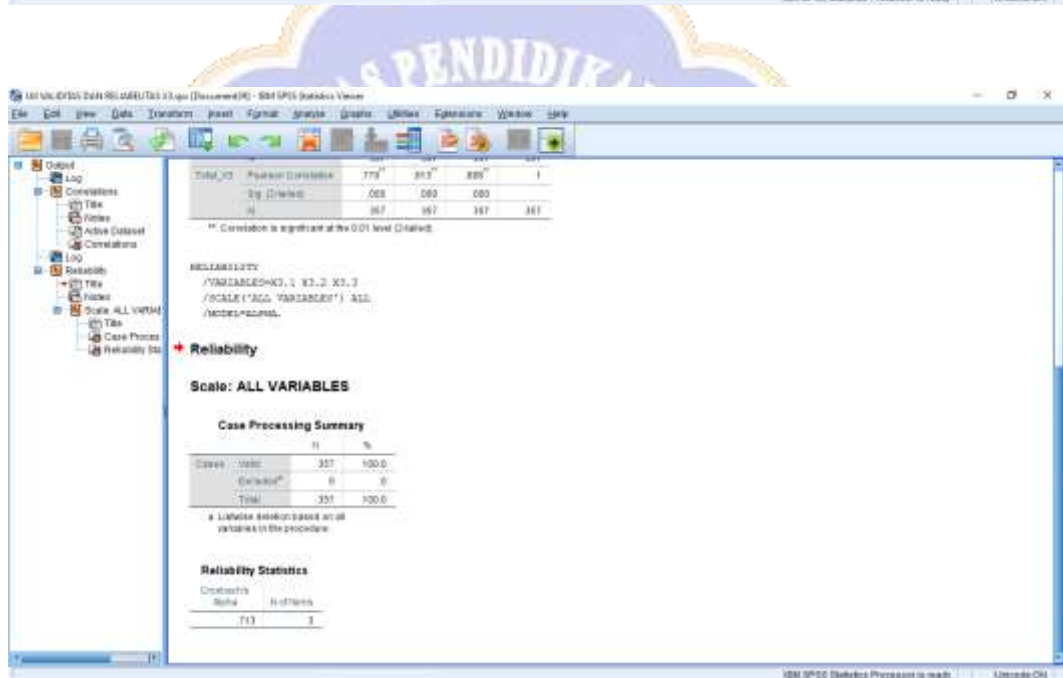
PENDIDIK

UJI VALIDITAS DAN RELIABILITAS X3.spv [Document8] - IBM SPSS Statistics Viewer

File Edit View Data Transform Insert Format Analyze Graphs Utilities Extensions Window Help

Output
Log
Correlations
Title
Notes
Active Dataset
Correlations
Log
Reliability
Title
Notes
Scale: ALL VARIAB
Title
Case Proces
Reliability Sta

| | | | | | |
|---|---|---|---|---|---|
| Total_X3 | Pearson Correlation | .779** | .813** | .885** | 1 |
| | Sig. (2-tailed) | .000 | .000 | .000 | |
| | N | 357 | 357 | 357 | 357 |

**. Correlation is significant at the 0.01 level (2-tailed).

RELIABILITY
/VARIABLES=X3.1 X3.2 X3.3
/SCALE('ALL VARIABLES') ALL
/MODEL=ALPHA.

Reliability

Scale: ALL VARIABLES

Case Processing Summary

| | | N | % |
|---|---|---|---|
| Cases | Valid | 357 | 100.0 |
| | Excluded$^a$ | 0 | .0 |
| | Total | 357 | 100.0 |

a. Listwise deletion based on all variables in the procedure.

Reliability Statistics

| Cronbach's Alpha | N of Items |
|---|---|
| .713 | 3 |

IBM SPSS Statistics Processor is ready | Unicode:ON